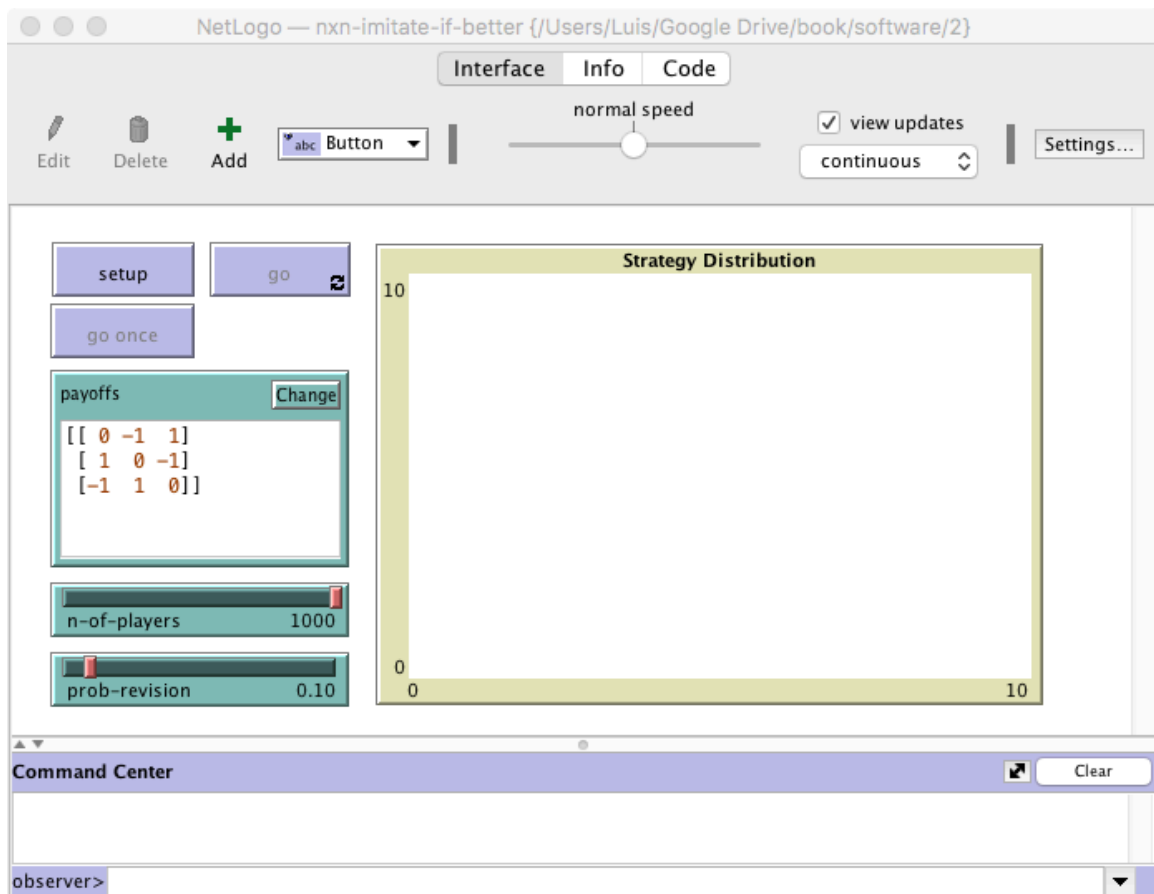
NetLogo — nxn-imitate-if-better {/Users/Luis/Google Drive/book/software/2}

Interface Info Code

Edit Delete Add abc Button

normal speed

view updates

continuous

Settings...

setup

go

go once

payoffs

Change

[[ 0 -1 1]
[ 1 0 -1]
[-1 1 0]]

n-of-players 1000

prob-revision 0.10

Strategy Distribution

10

0

0

10

Command Center

Clear

observer>